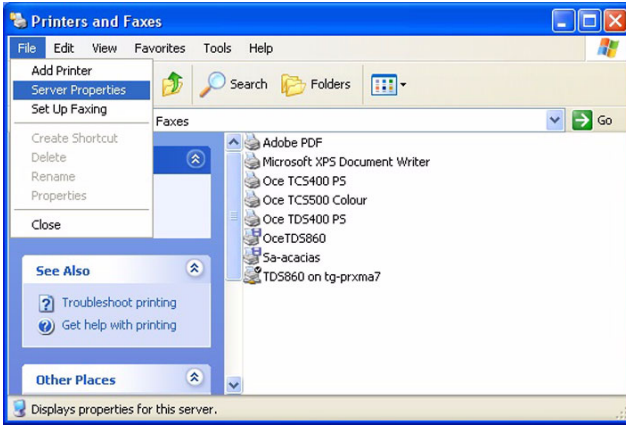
Printers and Faxes

File Edit View Favorites Tools Help

Add Printer
Server Properties
Set Up Faxing
Create Shortcut
Delete
Rename
Properties
Close

Search Folders

Faxes

Go

Adobe PDF
Microsoft XPS Document Writer
Oce TCS400 PS
Oce TCS500 Colour
Oce TDS400 PS
OceTDS860
Sa-acacias
TDS860 on tg-prxma7

See Also
Troubleshoot printing
Get help with printing

Other Places

Displays properties for this server.